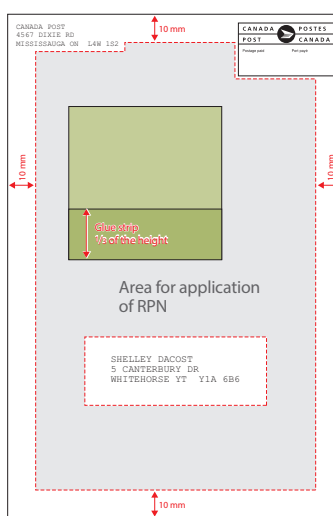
CANADA POST
4567 DIXIE RD
MISSISSAUGA ON L4W 1S2

10 mm

CANADA POSTES
POST CANADA
Postage paid Port payé

10 mm

10 mm

Glue strip
1/3 of the height

Area for application of RPN

SHELLEY DACOST
5 CANTERBURY DR
WHITEHORSE YT Y1A 6B6

10 mm